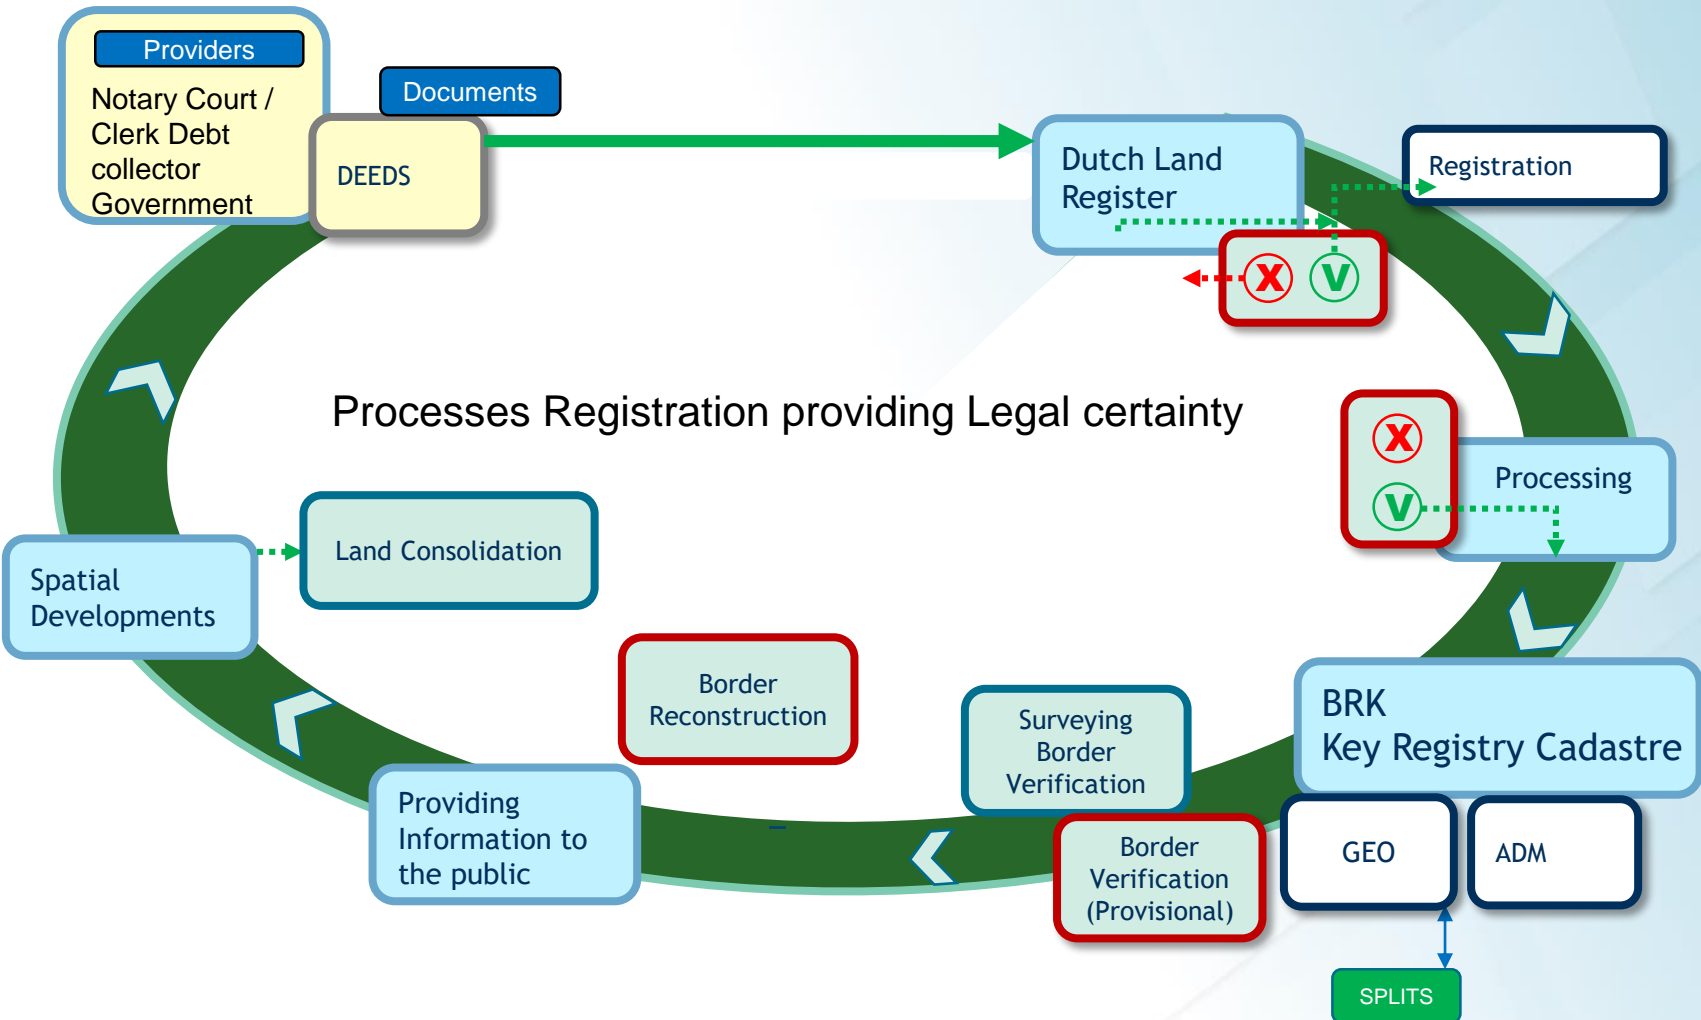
Providers

Notary Court / Clerk Debt collector Government

Documents

DEEDS

Dutch Land Register

Registration

X

V

Processes Registration providing Legal certainty

X

V

Processing

Land Consolidation

Spatial Developments

Border Reconstruction

Surveying Border Verification

BRK
Key Registry Cadastre

Providing Information to the public

Border Verification (Provisional)

GEO

ADM

SPLITS